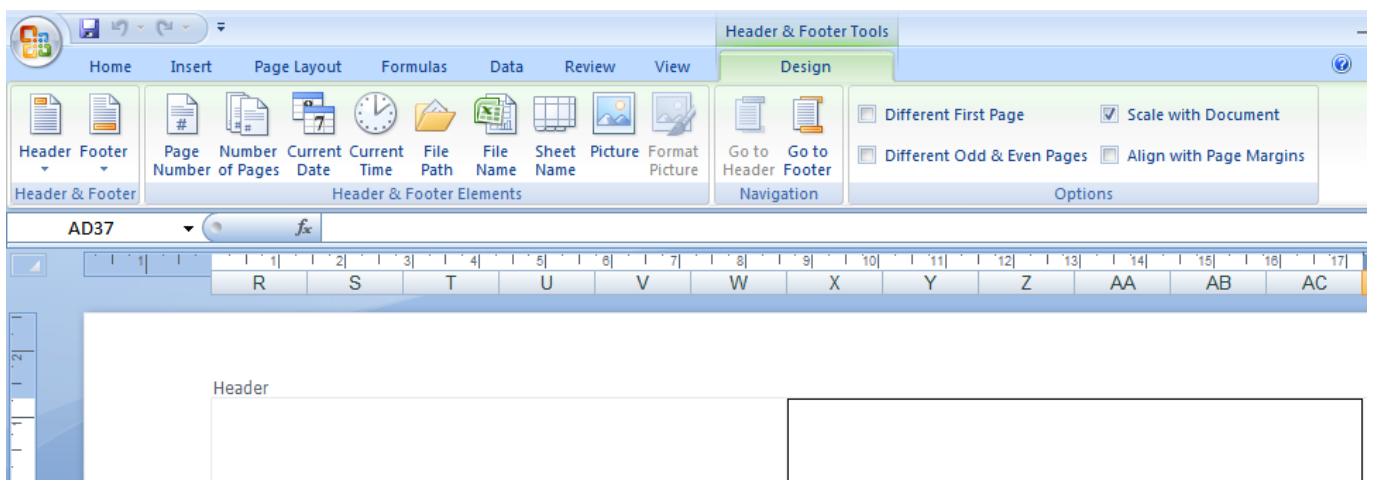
Header & Footer Tools

Home Insert Page Layout Formulas Data Review View Design

Header Footer
Header & Footer

Page Number
Number of Pages
Current Date
Current Time
File Path
File Name
Sheet Name
Picture
Format Picture
Header & Footer Elements

Go to Header
Go to Footer
Navigation

Different First Page
Different Odd & Even Pages
Scale with Document
Align with Page Margins
Options

AD37
$f_x$

1 1 2 3 4 5 6 7 8 9 10 11 12 13 14 15 16 17

R S T U V W X Y Z AA AB AC

2 1

Header